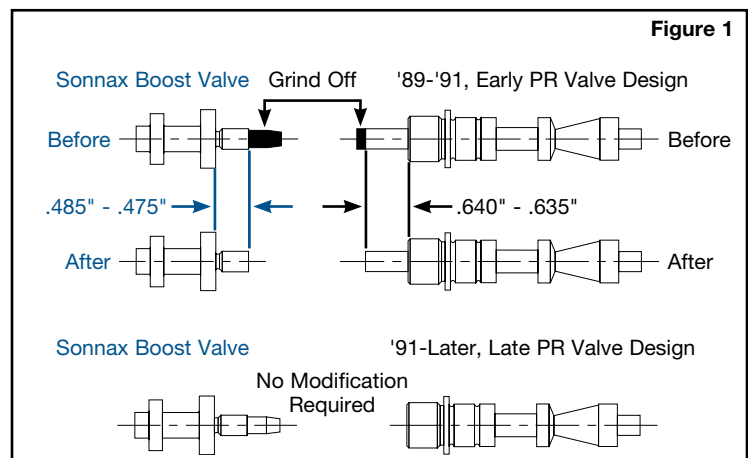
Figure 1

Sonnax Boost Valve

Grind Off

'89-'91, Early PR Valve Design

Before

Before

.485" - .475"

.640" - .635"

After

After

Sonnax Boost Valve

'91-Later, Late PR Valve Design

No Modification Required